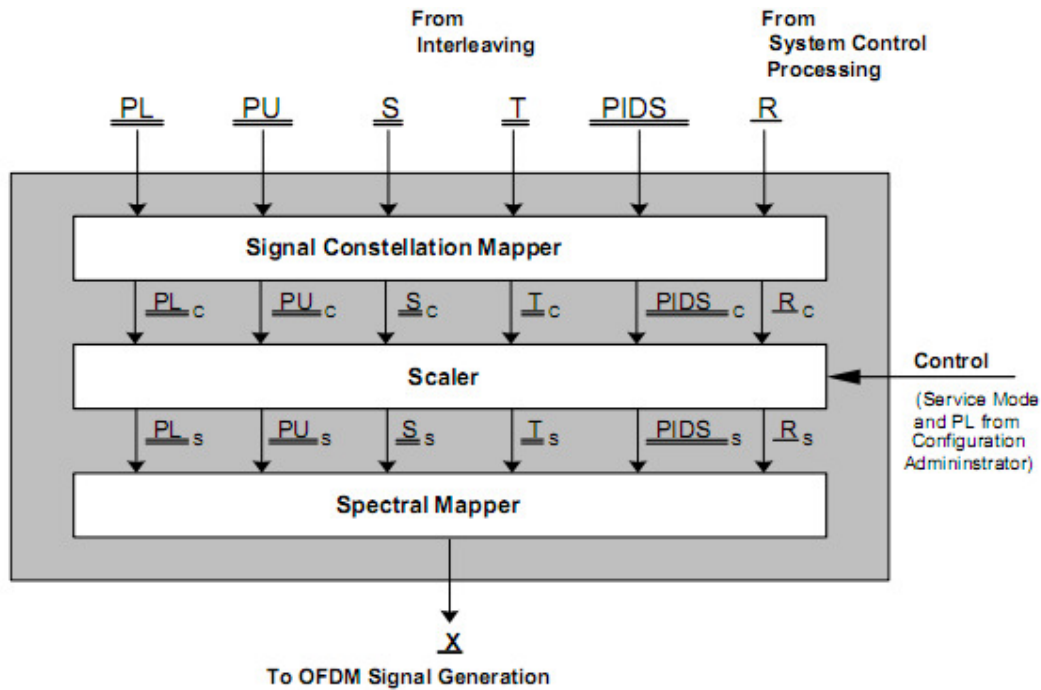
From Interleaving

From System Control Processing

PL PU S T PIDS R

Signal Constellation Mapper

$PL_C$ $PU_C$ $S_C$ $T_C$ $PIDS_C$ $R_C$

Scaler

Control

(Service Mode and PL from Configuration Adminnstrator)

$PL_S$ $PU_S$ $S_S$ $T_S$ $PIDS_S$ $R_S$

Spectral Mapper

X

To OFDM Signal Generation